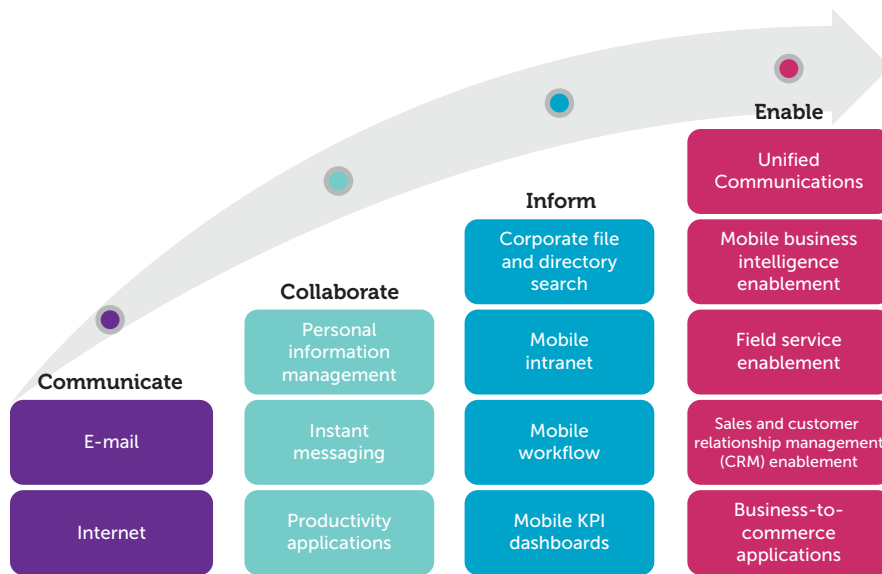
Communicate

E-mail

Internet

Collaborate

Personal information management

Instant messaging

Productivity applications

Inform

Corporate file and directory search

Mobile intranet

Mobile workflow

Mobile KPI dashboards

Enable

Unified Communications

Mobile business intelligence enablement

Field service enablement

Sales and customer relationship management (CRM) enablement

Business-to-commerce applications